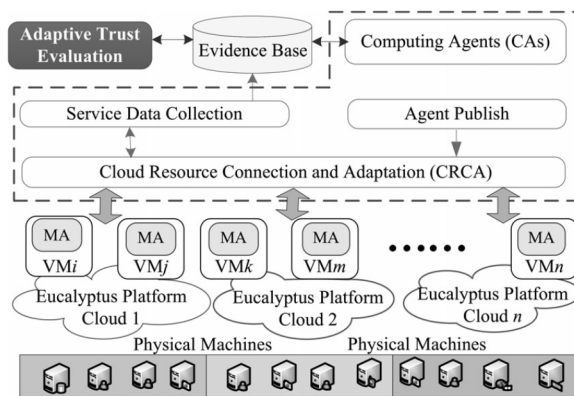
Adaptive Trust Evaluation

Evidence Base

Computing Agents (CAs)

Service Data Collection

Agent Publish

Cloud Resource Connection and Adaptation (CRCA)

MA
VM$i$

MA
VM$j$

MA
VM$k$

MA
VM$m$

MA
VM$n$

Eucalyptus Platform
Cloud 1

Eucalyptus Platform
Cloud 2

Eucalyptus Platform
Cloud $n$

Physical Machines

Physical Machines